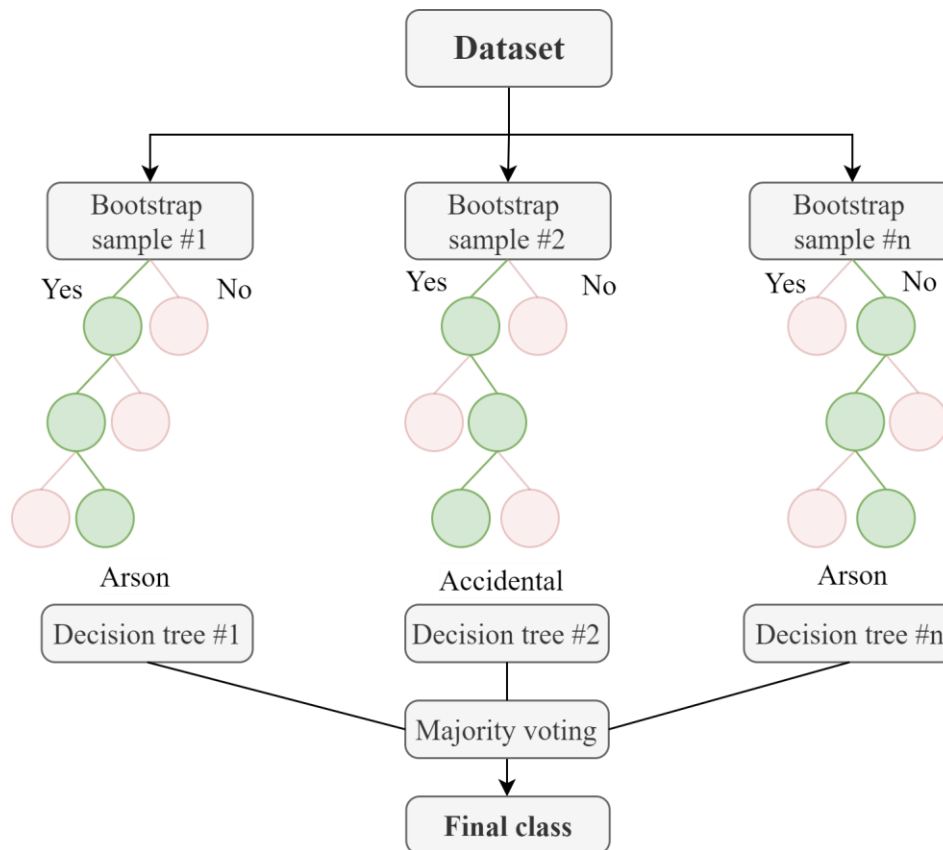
Dataset

Bootstrap sample #1

Yes No

Arson

Decision tree #1

Bootstrap sample #2

Yes No

Accidental

Decision tree #2

Bootstrap sample #n

Yes No

Arson

Decision tree #n

Majority voting

Final class